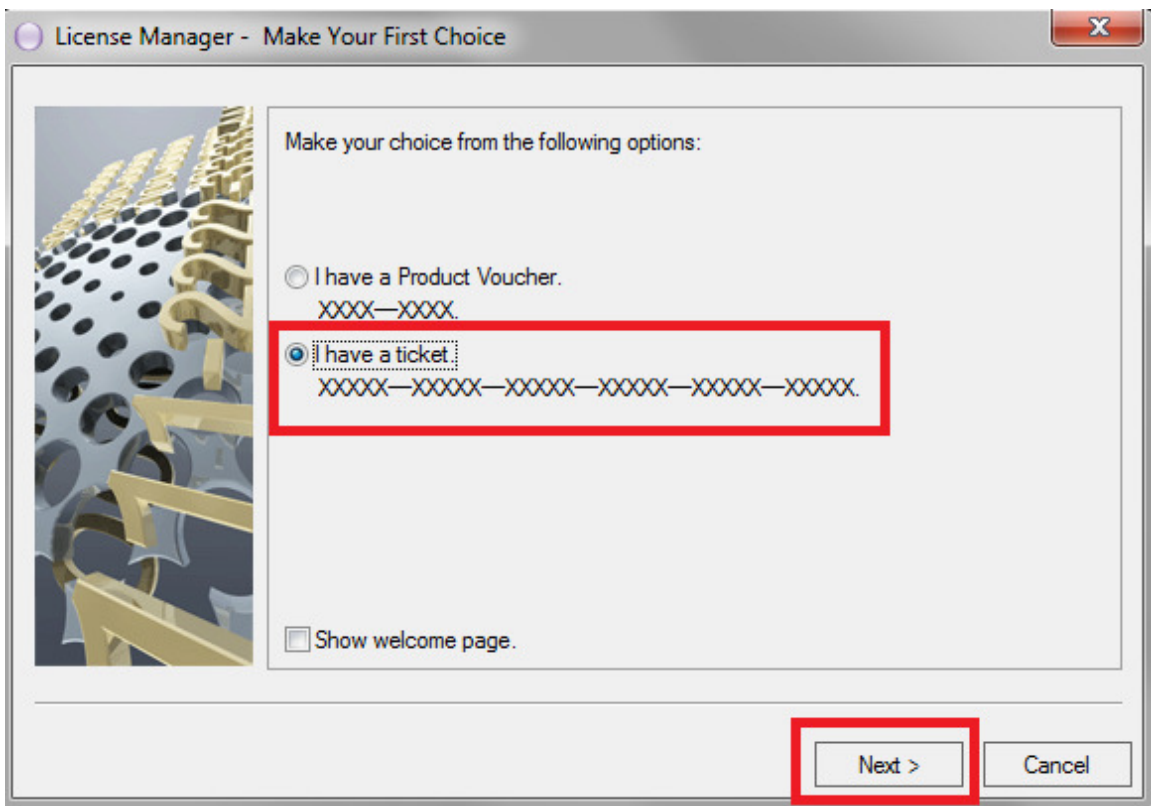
License Manager - Make Your First Choice

Make your choice from the following options:

I have a Product Voucher.
XXXX—XXXX.

I have a ticket.
XXXXX—XXXXX—XXXXX—XXXXX—XXXXX—XXXXX.

Show welcome page.

Next >

Cancel